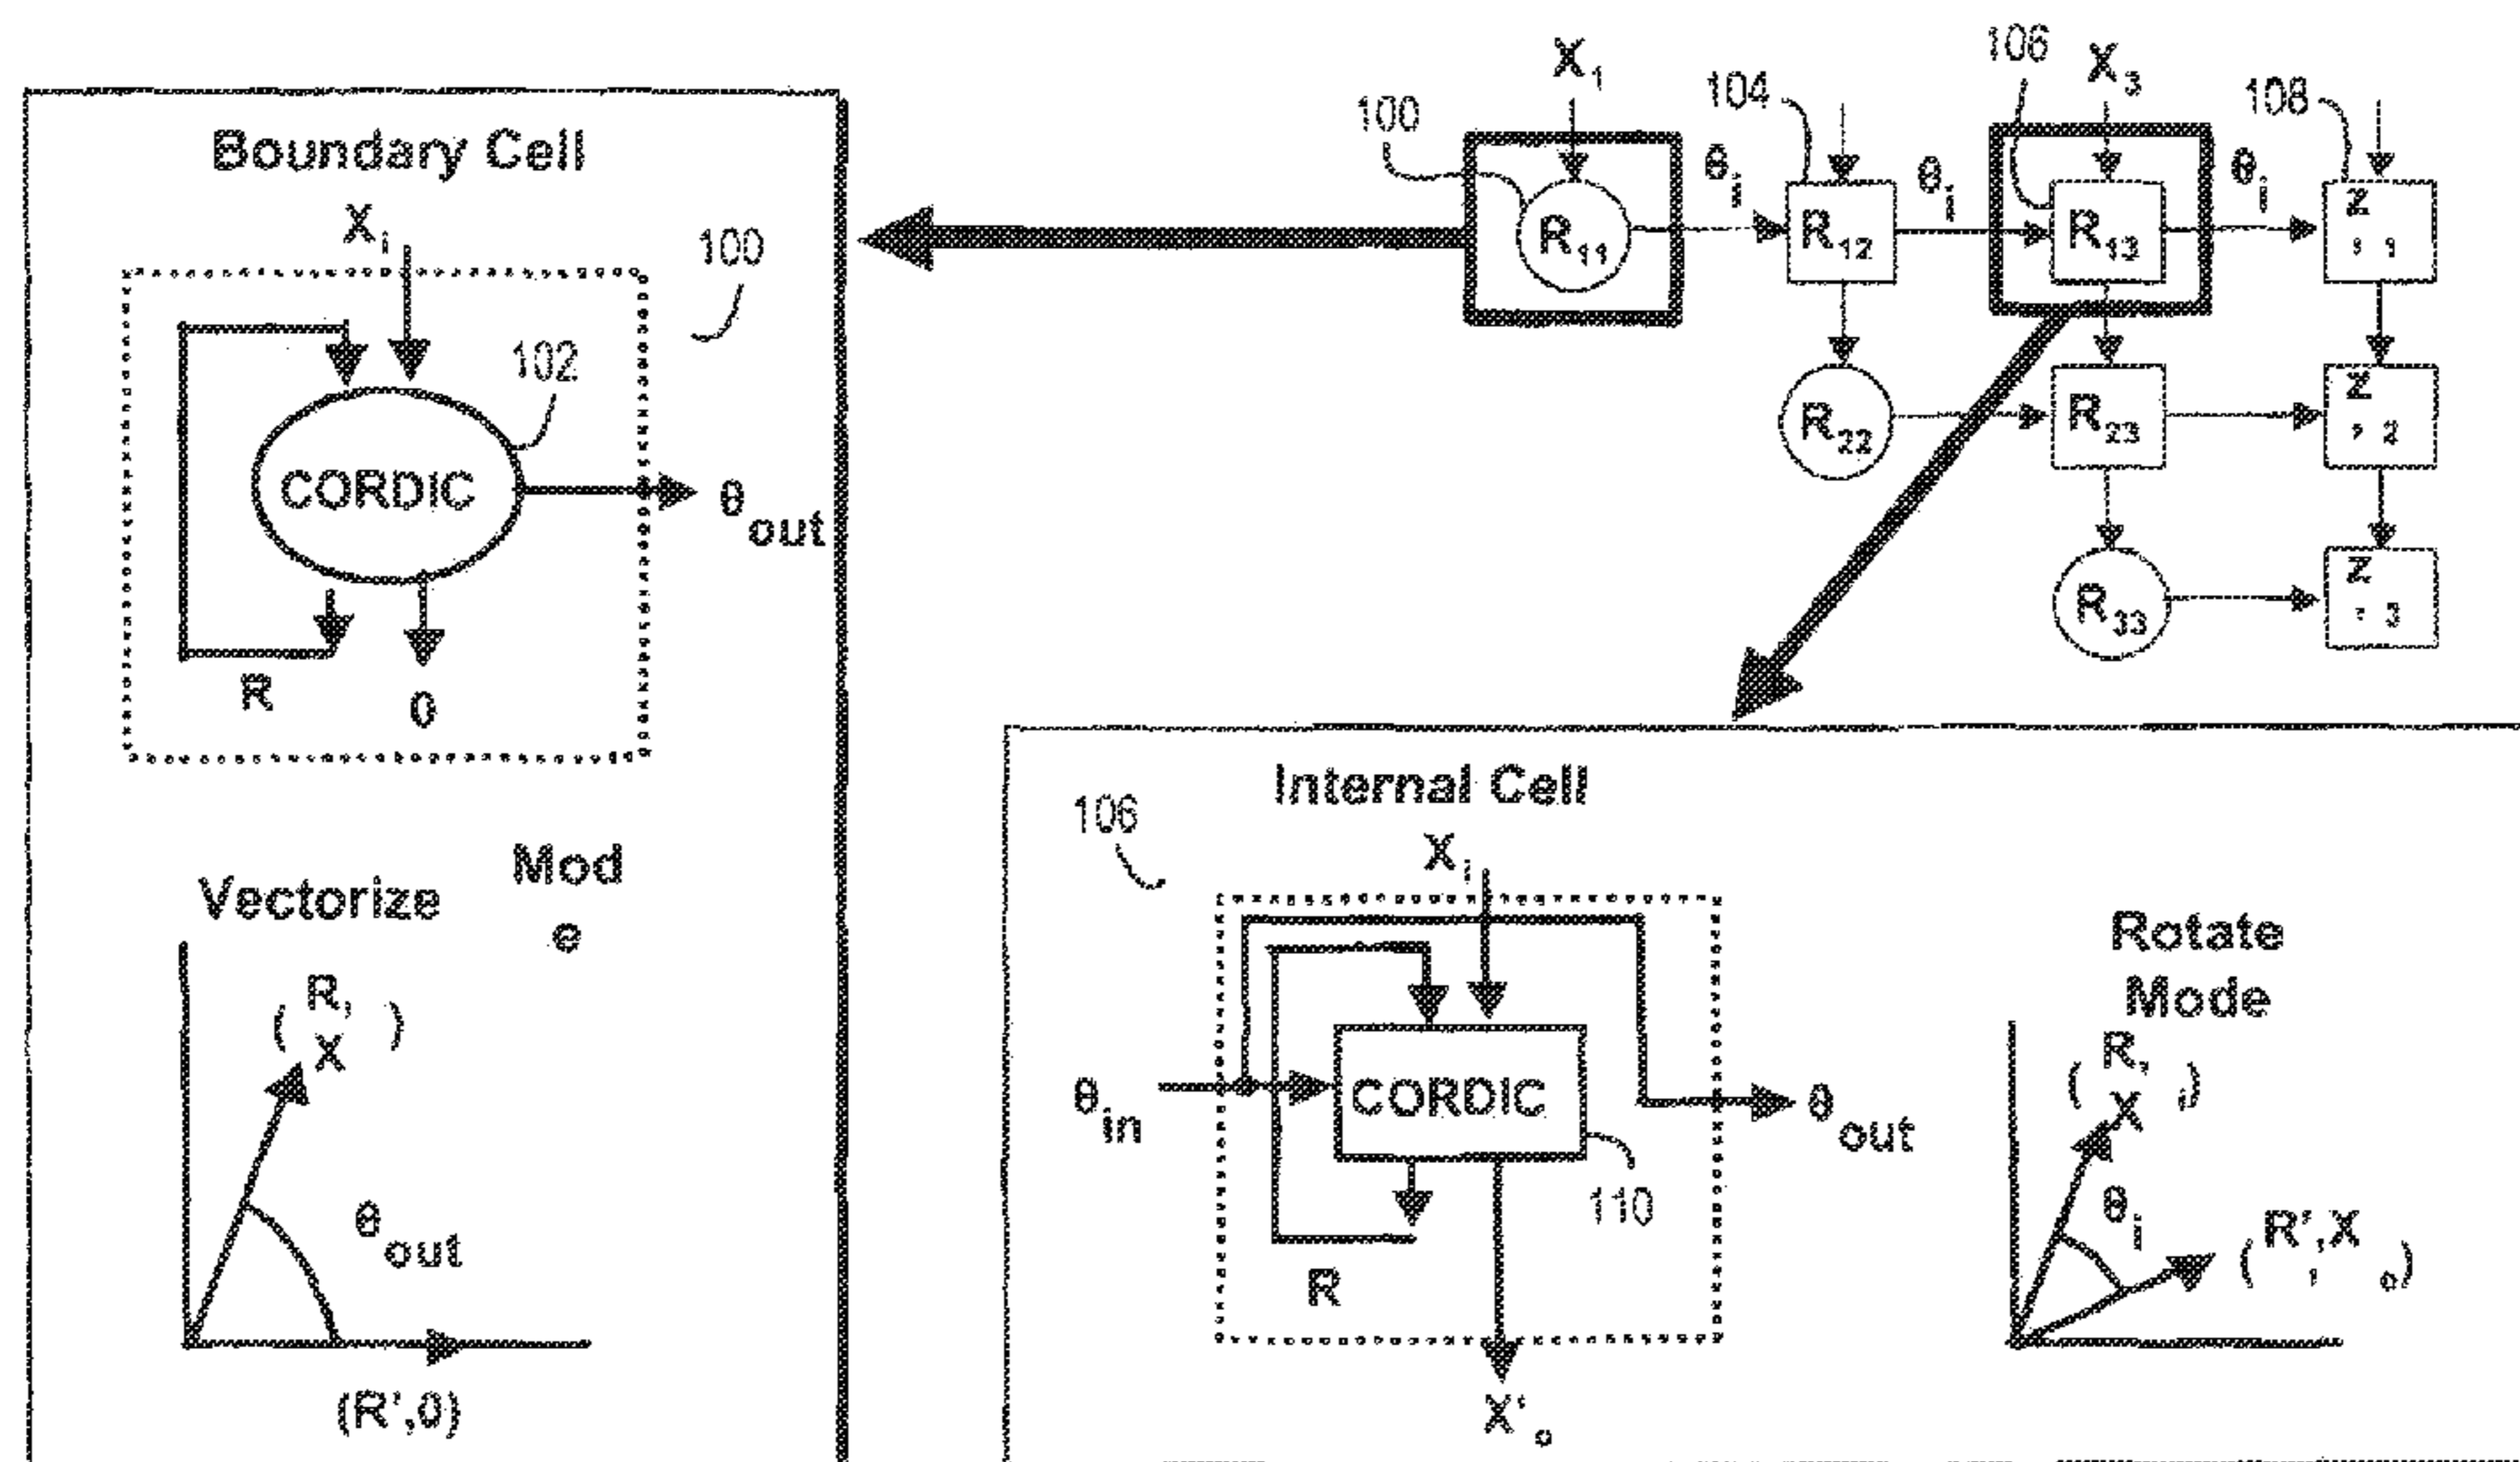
$X_1$

100

104

106

$X_3$

108

$R_{11}$

$\theta_i$

$R_{12}$

$\theta_i$

$R_{13}$

$\theta_i$

$Z_{,1}$

$R_{22}$

$R_{23}$

$Z_{,2}$

$R_{33}$

$Z_{,3}$

Boundary Cell

$X_i$

100

102

CORDIC

$\theta_{out}$

R

0

Vectorize Mode

(R, X)

$\theta_{out}$

(R',0)

Internal Cell

106

$X_i$

$\theta_{in}$

CORDIC

$\theta_{out}$

110

R

$X'_o$

Rotate Mode

(R, X)

$\theta_i$

(R', $X_o$)